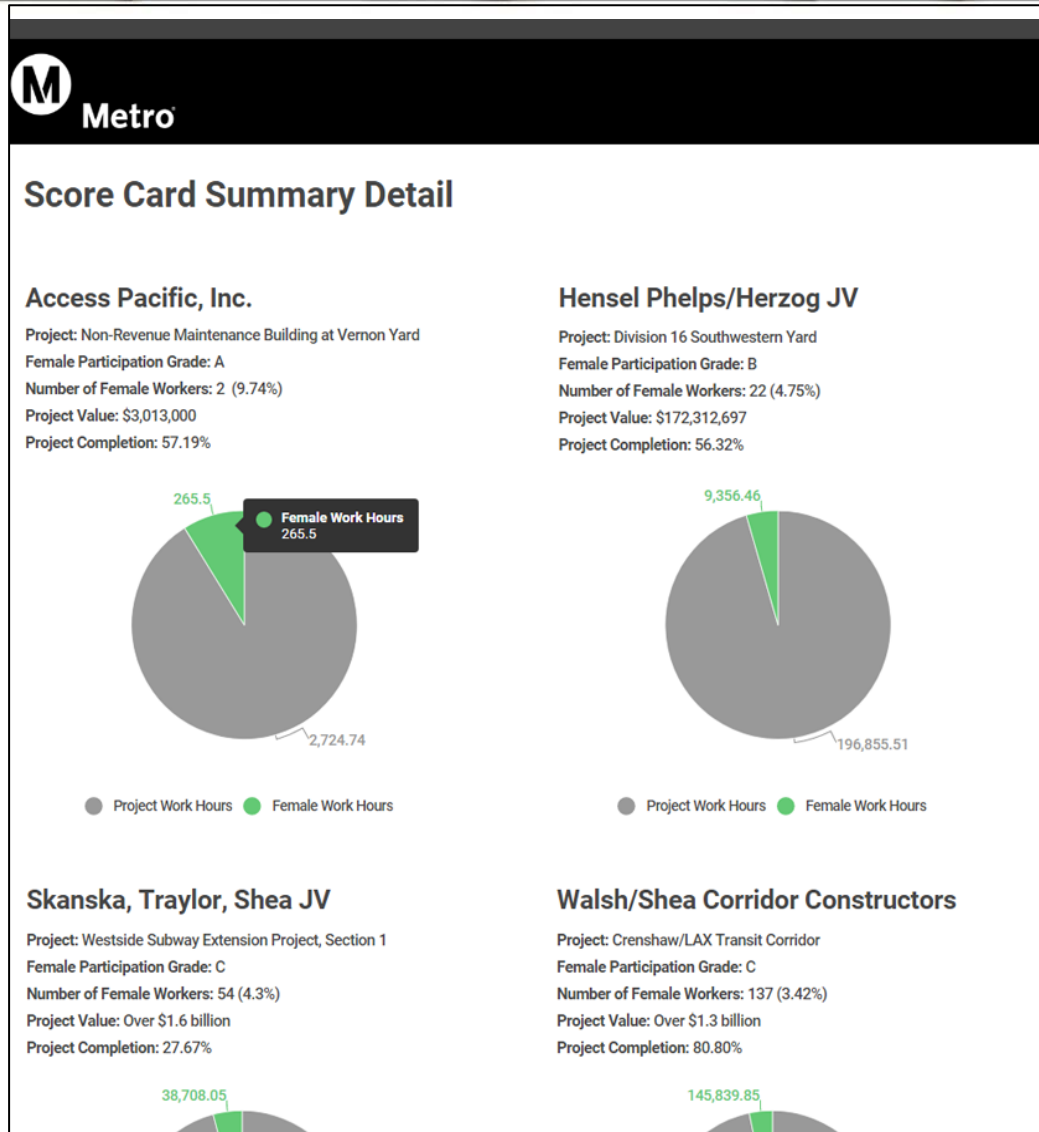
M
Metro

Score Card Summary Detail

Access Pacific, Inc.

Project: Non-Revenue Maintenance Building at Vernon Yard
Female Participation Grade: A
Number of Female Workers: 2 (9.74%)
Project Value: $3,013,000
Project Completion: 57.19%

265.5
Female Work Hours
265.5
2,724.74

Project Work Hours Female Work Hours

Hensel Phelps/Herzog JV

Project: Division 16 Southwestern Yard
Female Participation Grade: B
Number of Female Workers: 22 (4.75%)
Project Value: $172,312,697
Project Completion: 56.32%

9,356.46
196,855.51

Project Work Hours Female Work Hours

Skanska, Traylor, Shea JV

Project: Westside Subway Extension Project, Section 1
Female Participation Grade: C
Number of Female Workers: 54 (4.3%)
Project Value: Over $1.6 billion
Project Completion: 27.67%

38,708.05

Walsh/Shea Corridor Constructors

Project: Crenshaw/LAX Transit Corridor
Female Participation Grade: C
Number of Female Workers: 137 (3.42%)
Project Value: Over $1.3 billion
Project Completion: 80.80%

145,839.85